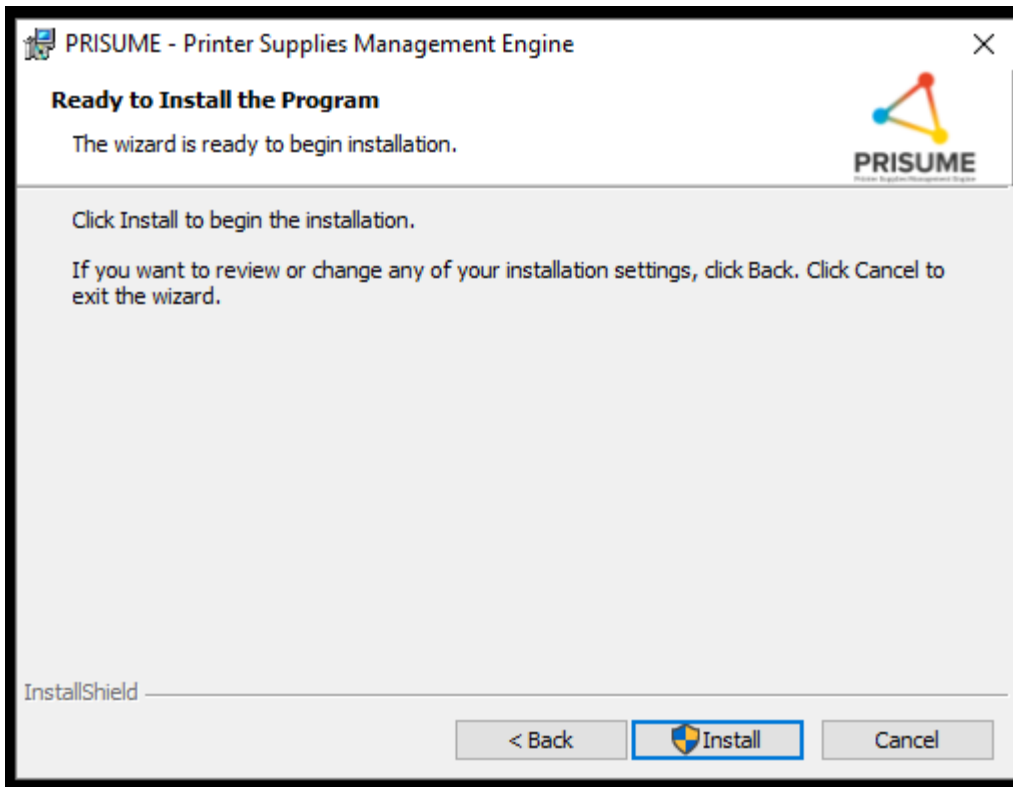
PRISUME - Printer Supplies Management Engine

×

Ready to Install the Program

The wizard is ready to begin installation.

PRISUME

Printer Supplies Management Engine

Click Install to begin the installation.

If you want to review or change any of your installation settings, click Back. Click Cancel to exit the wizard.

InstallShield

< Back

Install

Cancel